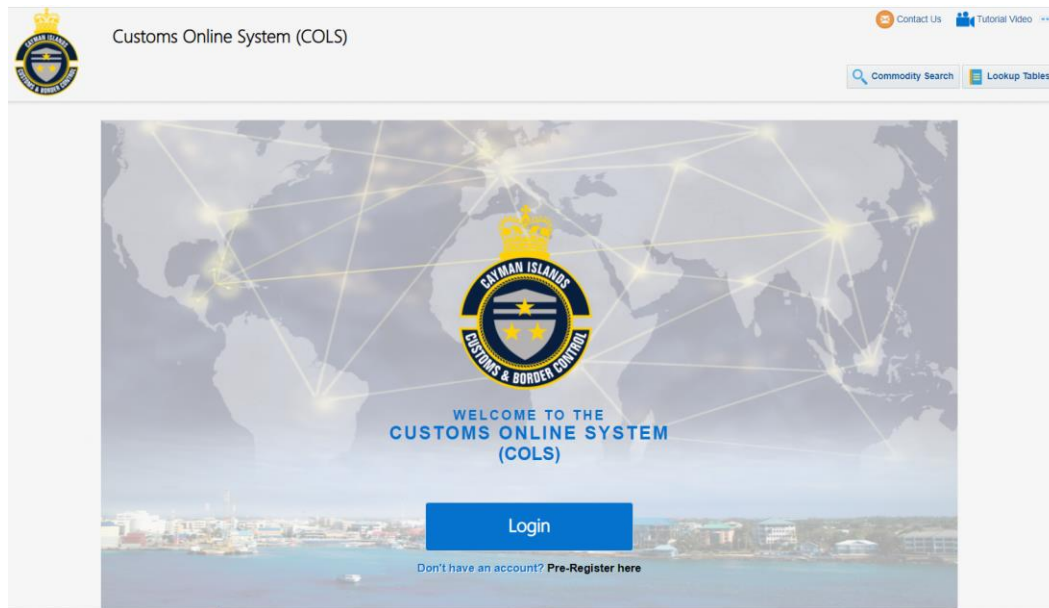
CAYMAN ISLANDS CUSTOMS & BORDER CONTROL

Customs Online System (COLS)

Contact Us Tutorial Video

Commodity Search Lookup Tables

CAYMAN ISLANDS CUSTOMS & BORDER CONTROL

WELCOME TO THE
CUSTOMS ONLINE SYSTEM
(COLS)

Login

Don't have an account? Pre-Register here